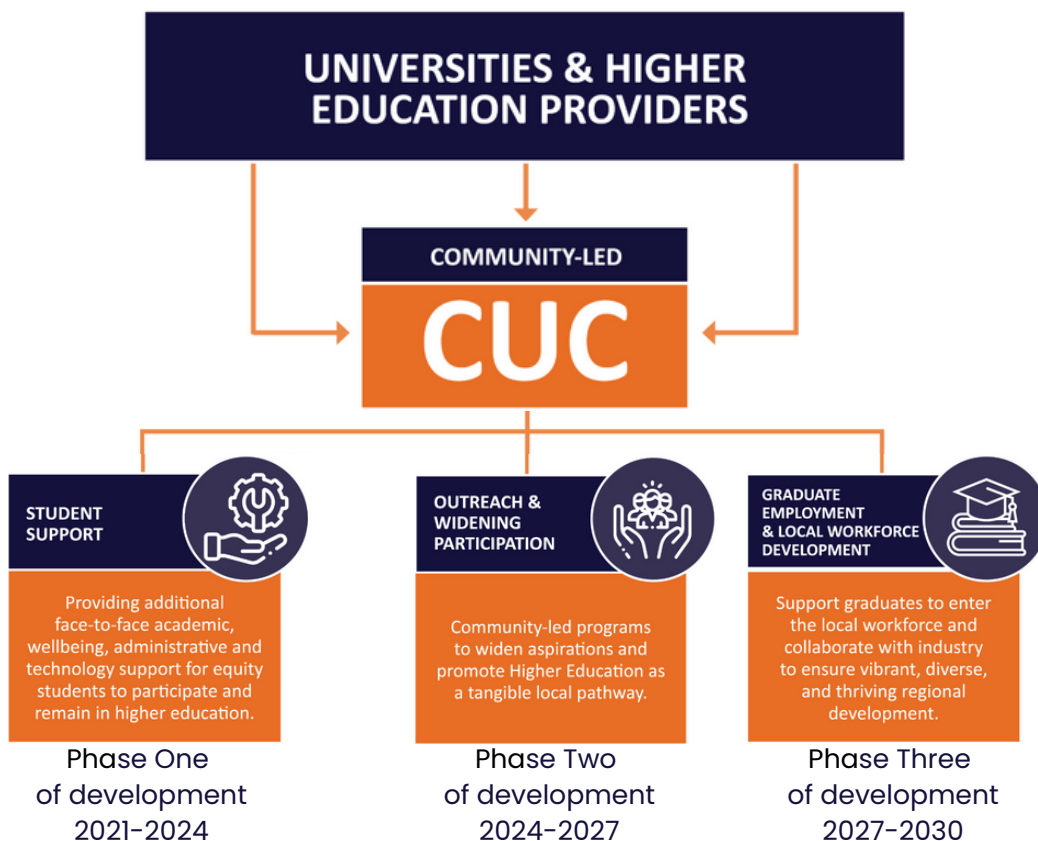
UNIVERSITIES & HIGHER EDUCATION PROVIDERS

COMMUNITY-LED

CUC

STUDENT SUPPORT

Providing additional face-to-face academic, wellbeing, administrative and technology support for equity students to participate and remain in higher education.

Phase One of development 2021-2024

OUTREACH & WIDENING PARTICIPATION

Community-led programs to widen aspirations and promote Higher Education as a tangible local pathway.

Phase Two of development 2024-2027

GRADUATE EMPLOYMENT & LOCAL WORKFORCE DEVELOPMENT

Support graduates to enter the local workforce and collaborate with industry to ensure vibrant, diverse, and thriving regional development.

Phase Three of development 2027-2030